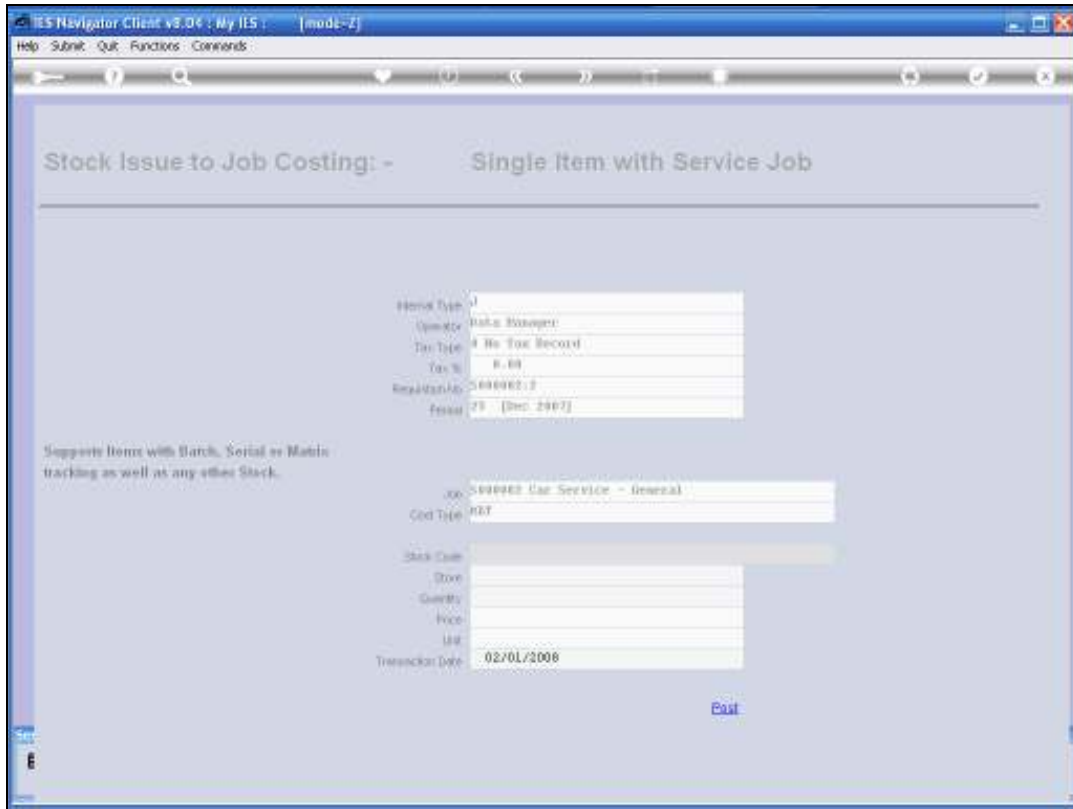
IES Navigator Client v8.04 : My IES : [mode-2]

Help Submit Quit Functions Commands

Stock Issue to Job Costing: - Single Item with Service Job

Internal Type 1
Operator Data Manager
Tax Type 4 No Tax Record
Tax % 0.00
Requisition No 5000002:2
Period 25 [Dec 2007]

Supports Items with Batch, Serial or Matrix tracking as well as any other Stock.

Job 5000002 Car Service - General
Cost Type MAT

Stock Code
Store
Quantity
Price
Unit
Transaction Date 02/01/2008

Post